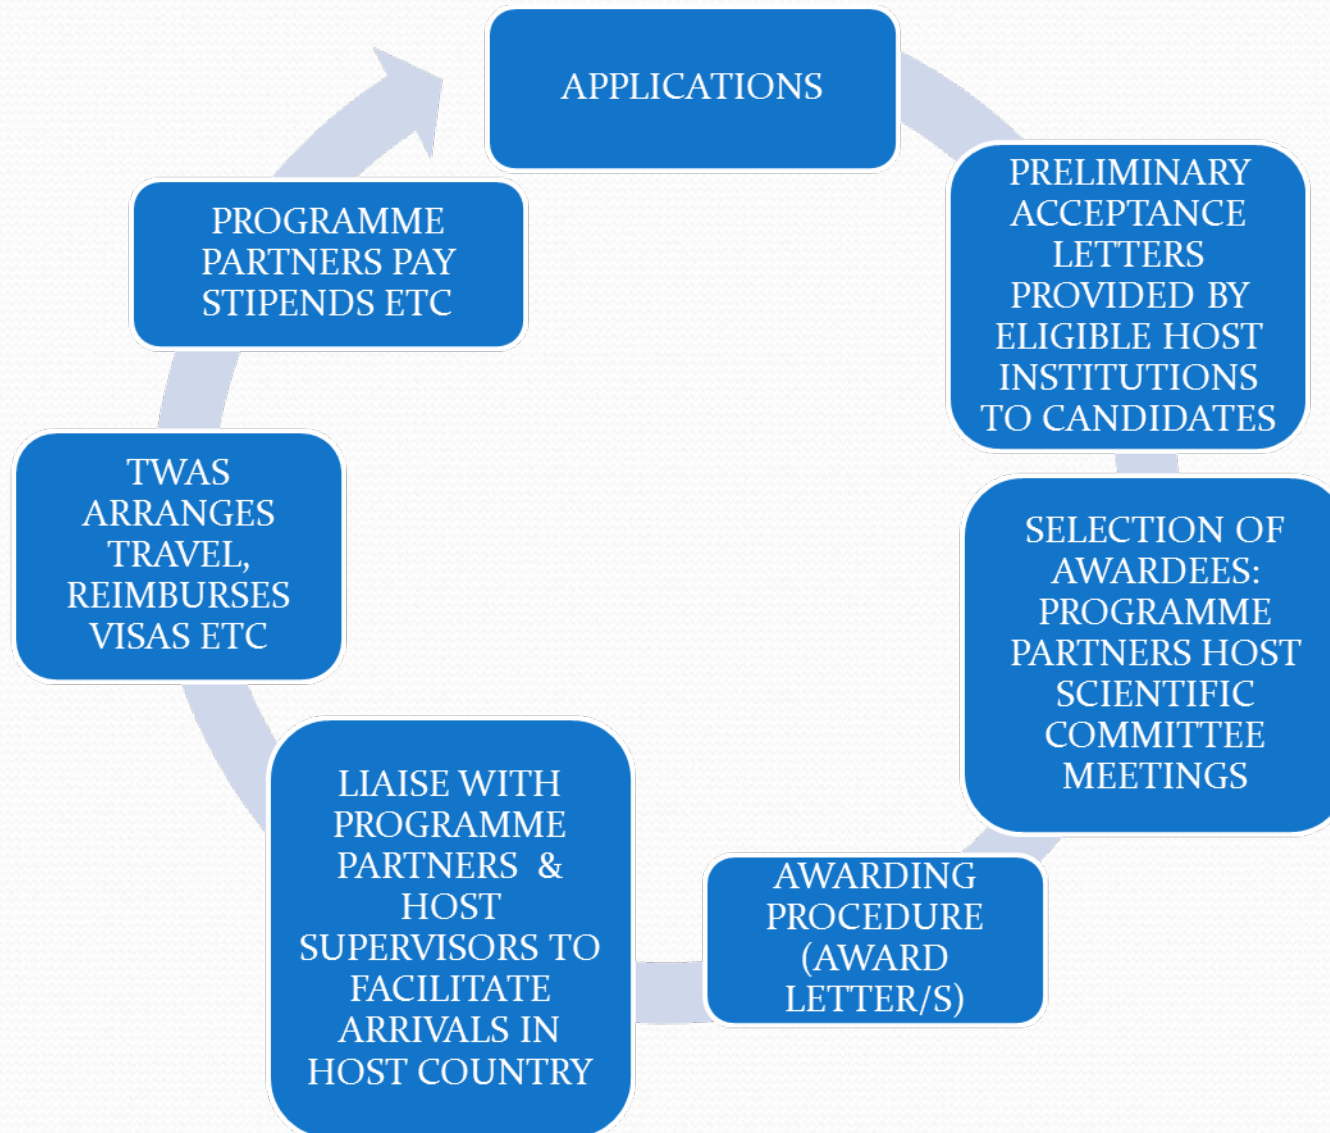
APPLICATIONS

PRELIMINARY ACCEPTANCE LETTERS PROVIDED BY ELIGIBLE HOST INSTITUTIONS TO CANDIDATES

SELECTION OF AWARDEES: PROGRAMME PARTNERS HOST SCIENTIFIC COMMITTEE MEETINGS

AWARDING PROCEDURE (AWARD LETTER/S)

LIAISE WITH PROGRAMME PARTNERS & HOST SUPERVISORS TO FACILITATE ARRIVALS IN HOST COUNTRY

TWAS ARRANGES TRAVEL, REIMBURSES VISAS ETC

PROGRAMME PARTNERS PAY STIPENDS ETC